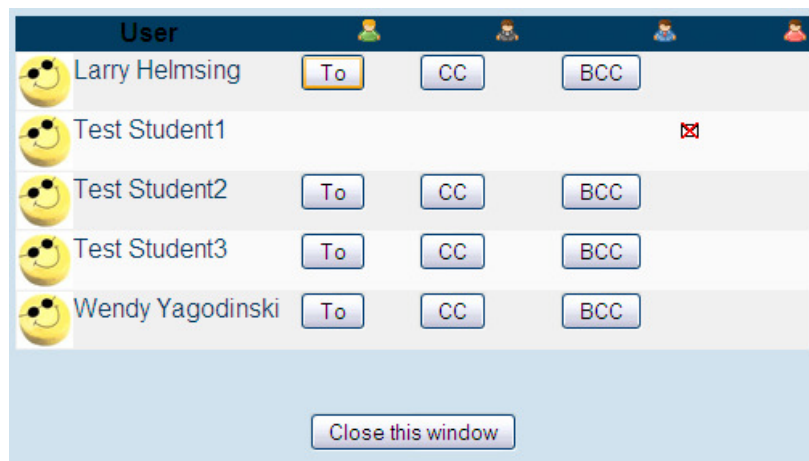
| User | | | | |
|---|---|---|---|---|
| Larry Helmsing | To | CC | BCC | |
| Test Student1 | | | | |
| Test Student2 | To | CC | BCC | |
| Test Student3 | To | CC | BCC | |
| Wendy Yagodinski | To | CC | BCC | |

Close this window